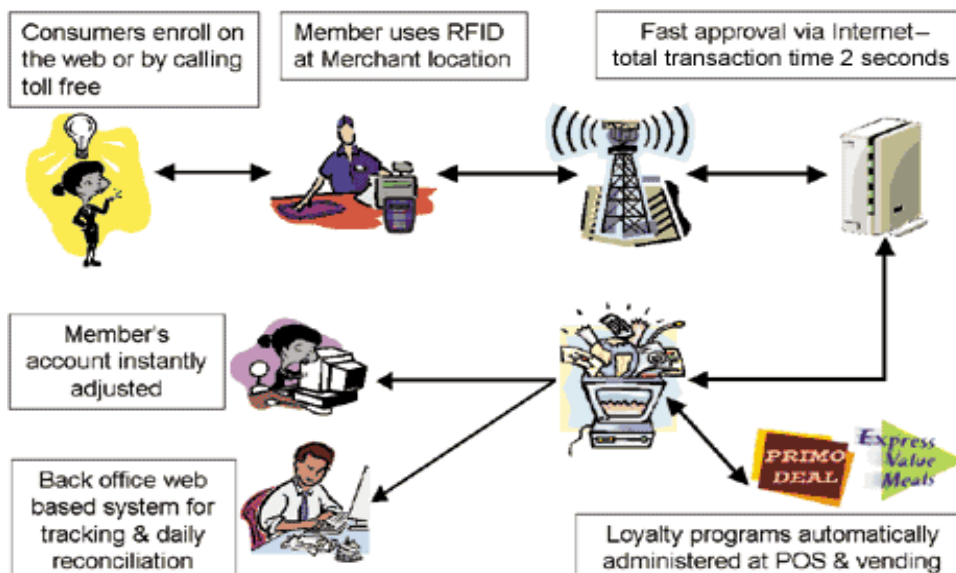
Consumers enroll on the web or by calling toll free

Member uses RFID at Merchant location

Fast approval via Internet– total transaction time 2 seconds

Member's account instantly adjusted

Back office web based system for tracking & daily reconciliation

PRIMO DEAL

Express Value Meals

Loyalty programs automatically administered at POS & vending